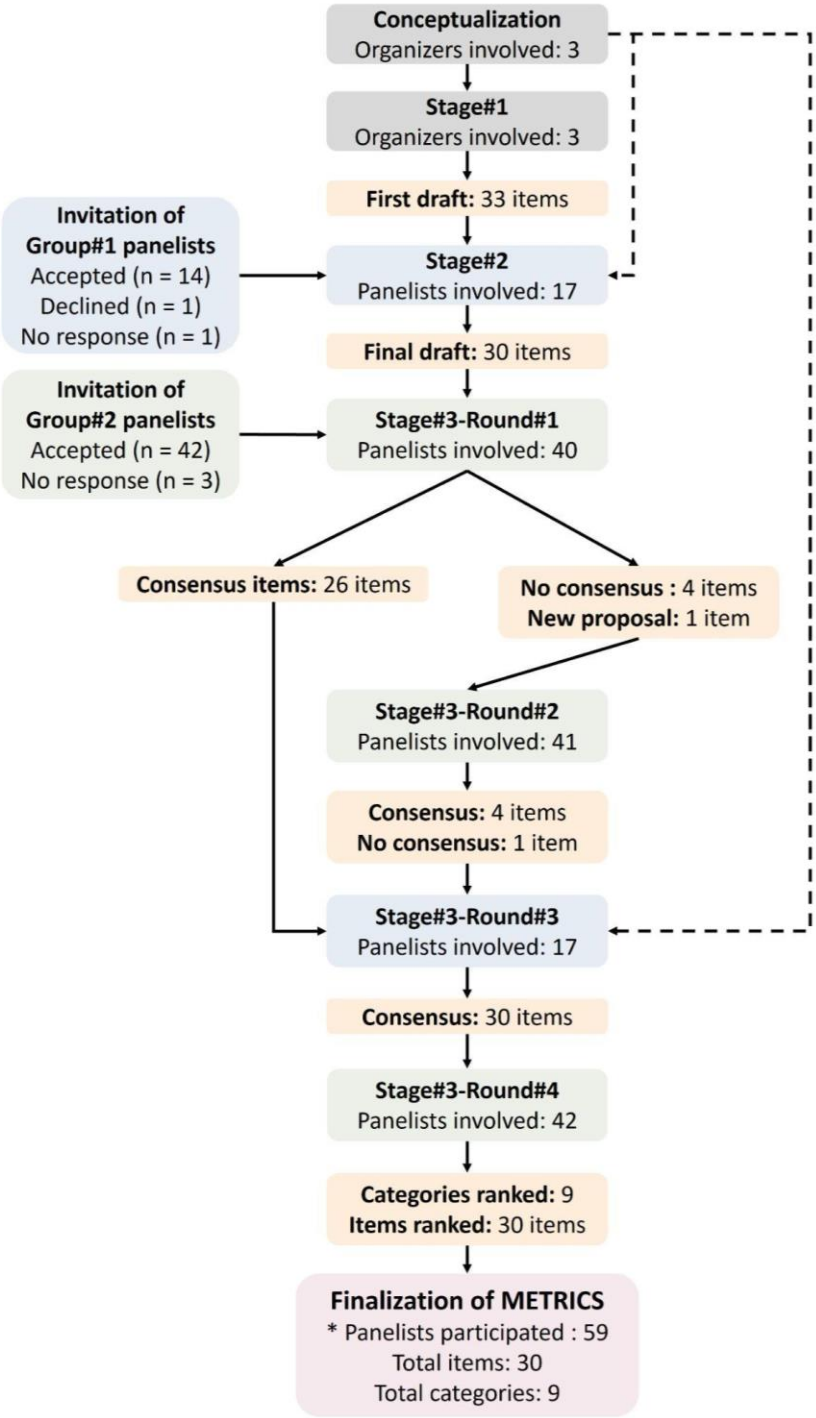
Conceptualization
Organizers involved: 3

Stage#1
Organizers involved: 3

First draft: 33 items

Invitation of Group#1 panelists
Accepted (n = 14)
Declined (n = 1)
No response (n = 1)

Stage#2
Panelists involved: 17

Final draft: 30 items

Invitation of Group#2 panelists
Accepted (n = 42)
No response (n = 3)

Stage#3-Round#1
Panelists involved: 40

Consensus items: 26 items

No consensus : 4 items
New proposal: 1 item

Stage#3-Round#2
Panelists involved: 41

Consensus: 4 items
No consensus: 1 item

Stage#3-Round#3
Panelists involved: 17

Consensus: 30 items

Stage#3-Round#4
Panelists involved: 42

Categories ranked: 9
Items ranked: 30 items

Finalization of METRICS
* Panelists participated : 59
Total items: 30
Total categories: 9